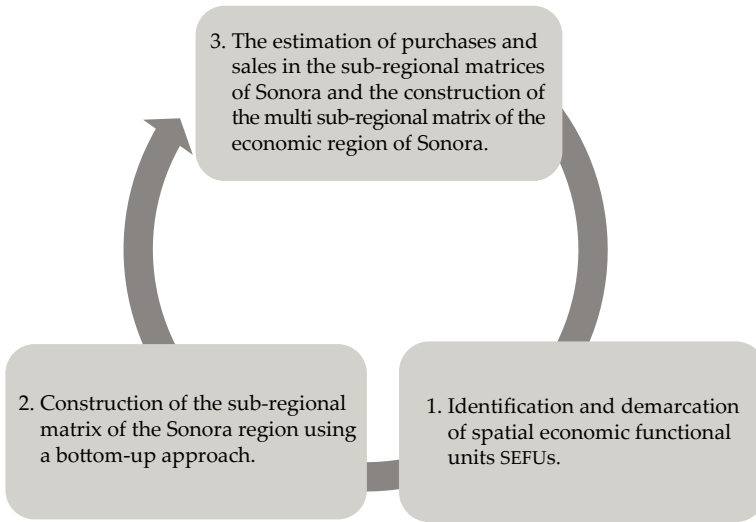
3. The estimation of purchases and sales in the sub-regional matrices of Sonora and the construction of the multi sub-regional matrix of the economic region of Sonora.

2. Construction of the sub-regional matrix of the Sonora region using a bottom-up approach.

1. Identification and demarcation of spatial economic functional units SEFUs.